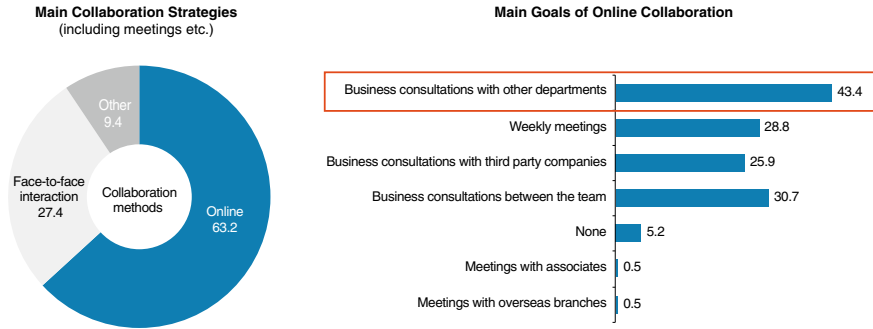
Main Collaboration Strategies
(including meetings etc.)

Other
9.4

Face-to-face interaction
27.4

Collaboration methods

Online
63.2

Main Goals of Online Collaboration

| | |
|---|---|
| Business consultations with other departments | 43.4 |
| Weekly meetings | 28.8 |
| Business consultations with third party companies | 25.9 |
| Business consultations between the team | 30.7 |
| None | 5.2 |
| Meetings with associates | 0.5 |
| Meetings with overseas branches | 0.5 |